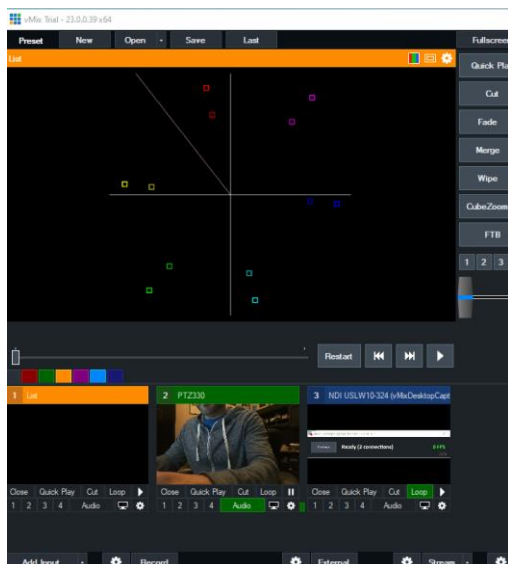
vMix Trial - 23.0.0.39 x64

Preset New Open Save Last Fullscreen

List

Quick Pla

Cut

Fade

Merge

Wipe

CubeZoom

FTB

1 2 3

Restart

1 List

2 PTZ330

3 NDI USLW10-324 (vMixDesktopCapt

Ready (2 connections)

Close Quick Play Cut Loop

1 2 3 4 Audio

Close Quick Play Cut Loop

1 2 3 4 Audio

Close Quick Play Cut Loop

1 2 3 4 Audio

Add Input Record External Stream